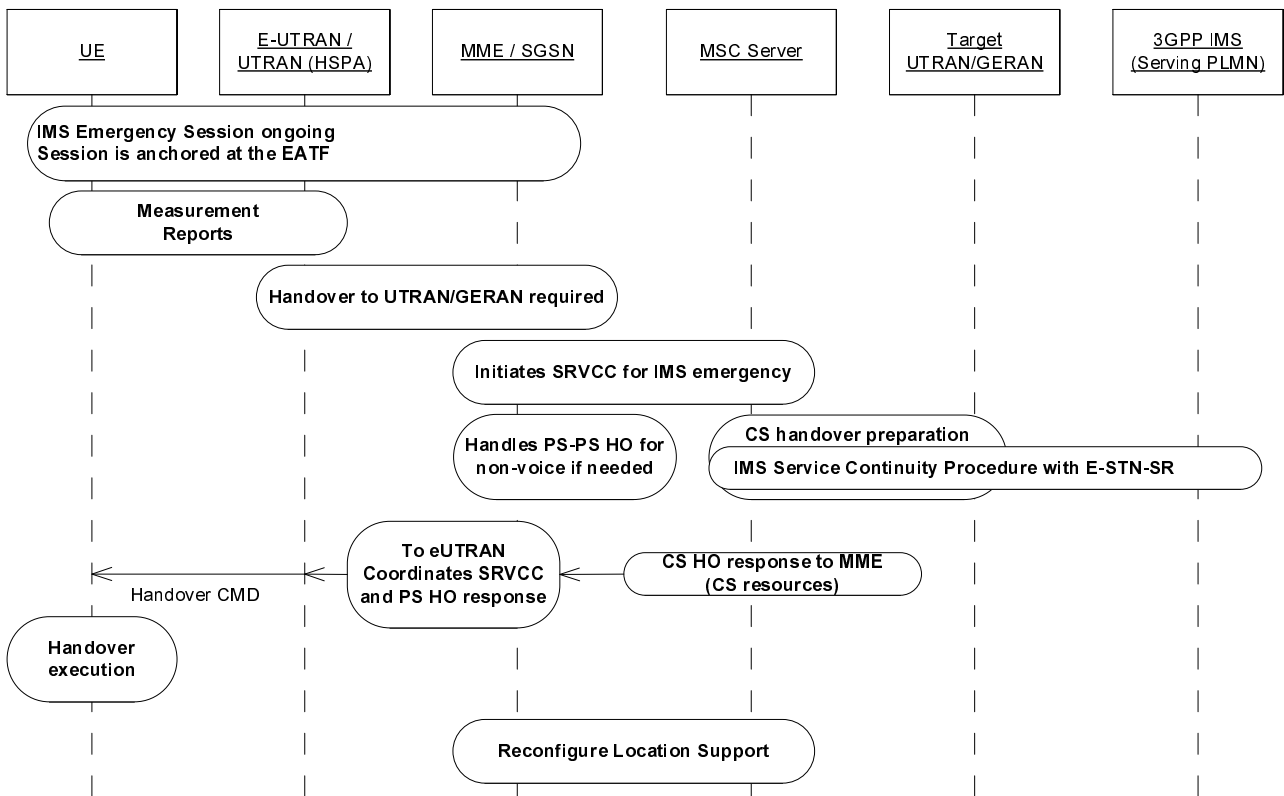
UE

E-UTRAN / UTRAN (HSPA)

MME / SGSN

MSC Server

Target UTRAN/GERAN

3GPP IMS (Serving PLMN)

IMS Emergency Session ongoing
Session is anchored at the EATF

Measurement Reports

Handover to UTRAN/GERAN required

Initiates SRVCC for IMS emergency

Handles PS-PS HO for non-voice if needed

CS handover preparation

IMS Service Continuity Procedure with E-STN-SR

To eUTRAN Coordinates SRVCC and PS HO response

CS HO response to MME (CS resources)

Handover CMD

Handover execution

Reconfigure Location Support